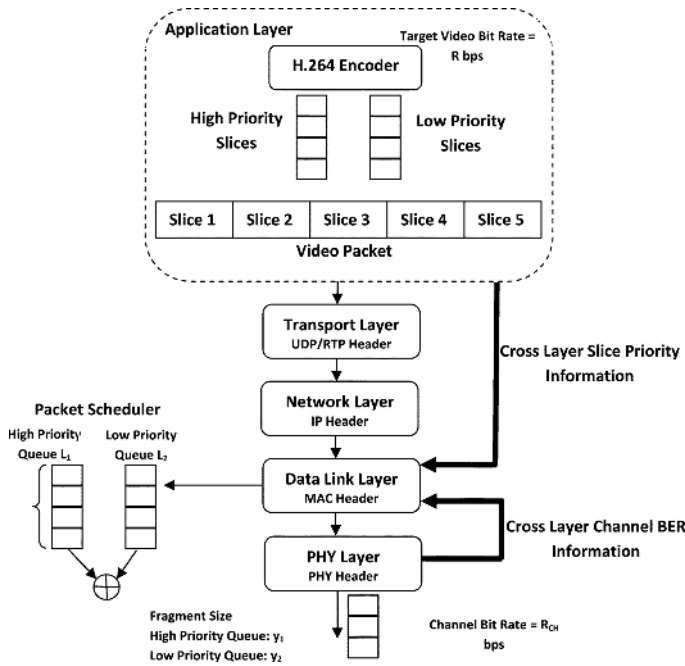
Application Layer

Target Video Bit Rate = R bps

H.264 Encoder

High Priority Slices

Low Priority Slices

| Slice 1 | Slice 2 | Slice 3 | Slice 4 | Slice 5 |
|---|---|---|---|---|

Video Packet

Transport Layer
UDP/RTP Header

Cross Layer Slice Priority Information

Network Layer
IP Header

Packet Scheduler

High Priority Queue $L_1$

Low Priority Queue $L_2$

Data Link Layer
MAC Header

Cross Layer Channel BER Information

PHY Layer
PHY Header

Fragment Size
High Priority Queue: $y_1$
Low Priority Queue: $y_2$

Channel Bit Rate = $R_{CH}$ bps